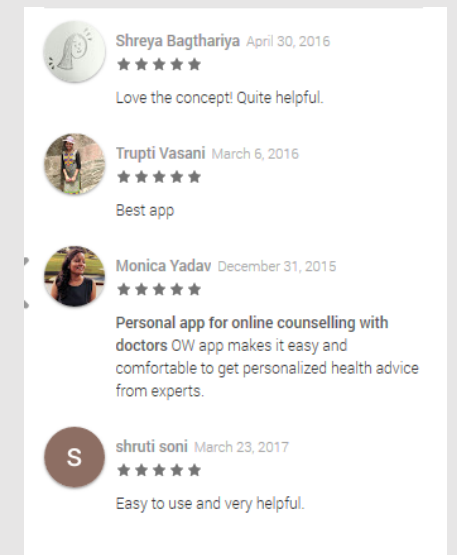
Shreya Bagthariya April 30, 2016

Love the concept! Quite helpful.

Trupti Vasani March 6, 2016

Best app

Monica Yadav December 31, 2015

**Personal app for online counselling with doctors** OW app makes it easy and comfortable to get personalized health advice from experts.

S

shruti soni March 23, 2017

Easy to use and very helpful.